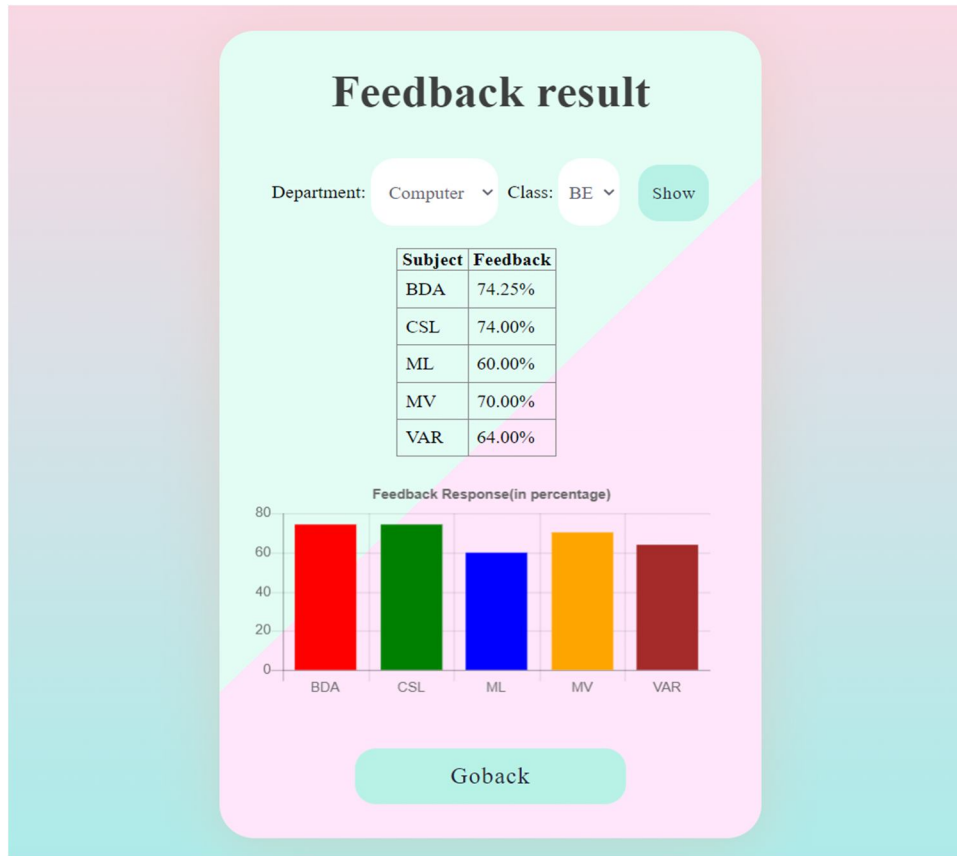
Feedback result

Department: Computer Class: BE Show

| Subject | Feedback |
|---|---|
| BDA | 74.25% |
| CSL | 74.00% |
| ML | 60.00% |
| MV | 70.00% |
| VAR | 64.00% |

Feedback Response(in percentage)

80
60
40
20
0

BDA CSL ML MV VAR

Goback